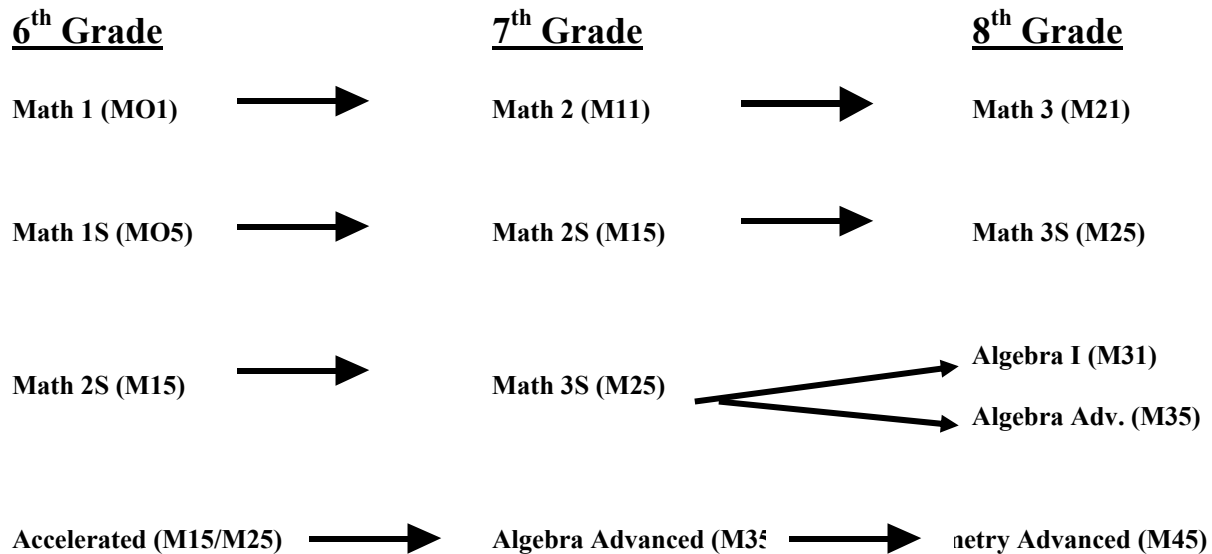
6th Grade
7th Grade
8th Grade

Math 1 (MO1)
Math 2 (M11)
Math 3 (M21)

Math 1S (MO5)
Math 2S (M15)
Math 3S (M25)

Math 2S (M15)
Math 3S (M25)
Algebra I (M31)
Algebra Adv. (M35)

Accelerated (M15/M25)
Algebra Advanced (M3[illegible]
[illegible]netry Advanced (M45)